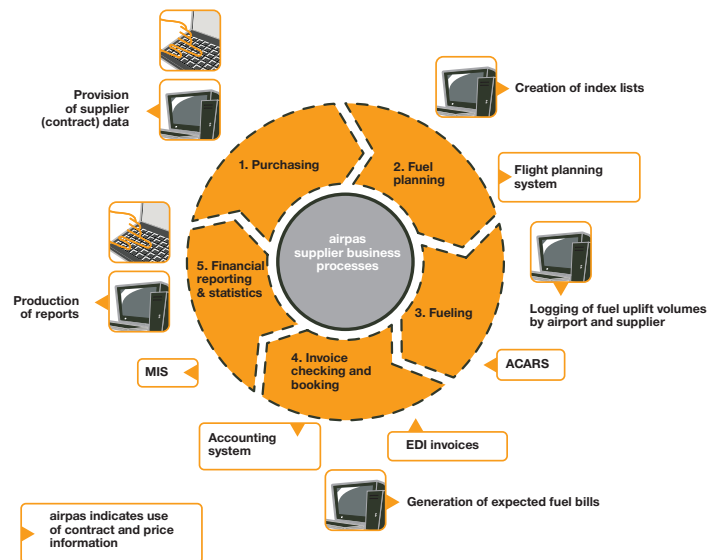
Provision of supplier (contract) data

Creation of index lists

1. Purchasing

2. Fuel planning

Flight planning system

airpas supplier business processes

5. Financial reporting & statistics

Production of reports

3. Fueling

Logging of fuel uplift volumes by airport and supplier

4. Invoice checking and booking

MIS

ACARS

Accounting system

EDI invoices

Generation of expected fuel bills

airpas indicates use of contract and price information